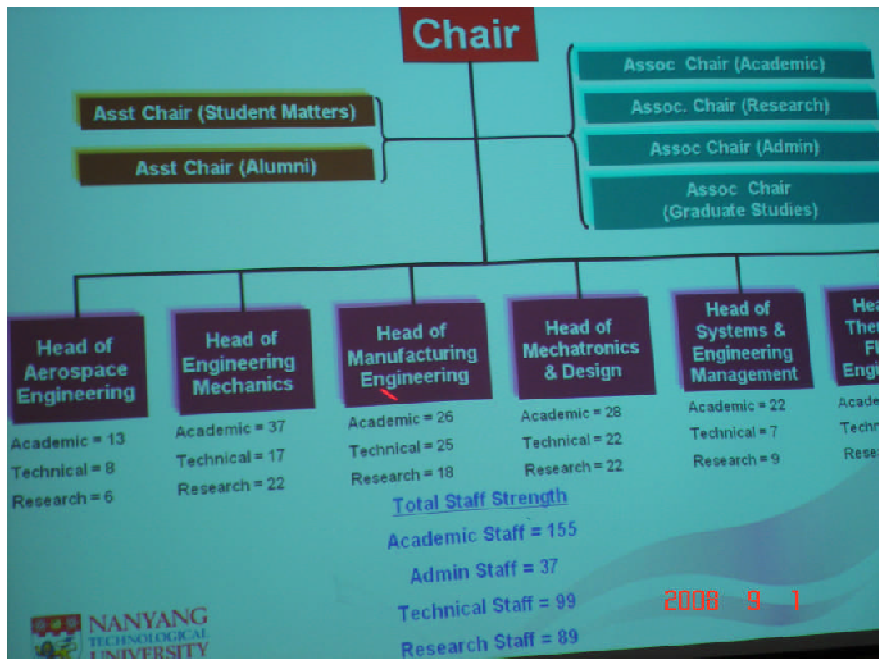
Chair

Asst Chair (Student Matters)

Asst Chair (Alumni)

Assoc Chair (Academic)

Assoc. Chair (Research)

Assoc Chair (Admin)

Assoc Chair (Graduate Studies)

Head of Aerospace Engineering

Academic = 13
Technical = 8
Research = 6

Head of Engineering Mechanics

Academic = 37
Technical = 17
Research = 22

Head of Manufacturing Engineering

Academic = 26
Technical = 25
Research = 18

Head of Mechatronics & Design

Academic = 28
Technical = 22
Research = 22

Head of Systems & Engineering Management

Academic = 22
Technical = 7
Research = 9

Hea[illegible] Ther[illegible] Fl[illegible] Engi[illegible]

Acade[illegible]
Techn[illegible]
Rese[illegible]

Total Staff Strength
Academic Staff = 155
Admin Staff = 37
Technical Staff = 99
Research Staff = 89

NANYANG TECHNOLOGICAL UNIVERSITY

2008 9 1